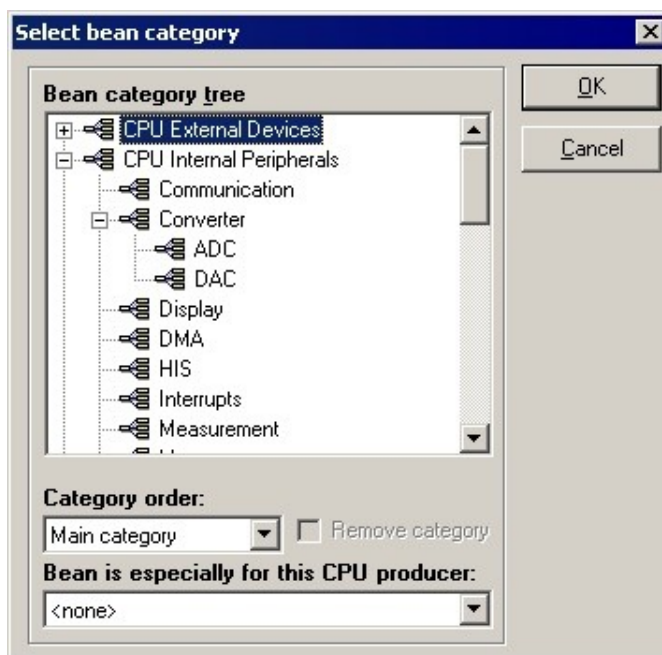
Select bean category

Bean category tree

CPU External Devices
CPU Internal Peripherals
Communication
Converter
ADC
DAC
Display
DMA
HIS
Interrupts
Measurement
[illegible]

OK
Cancel

Category order:
Main category
Remove category

Bean is especially for this CPU producer:
<none>